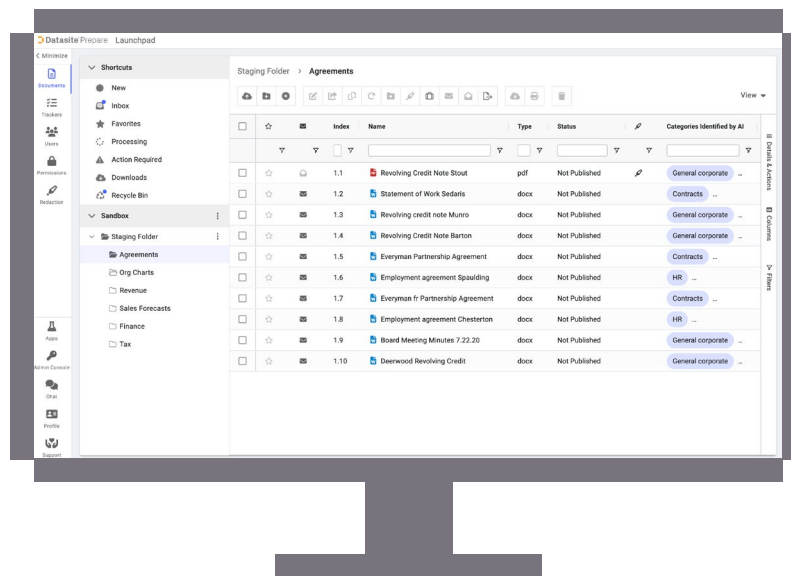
Datasite Prepare Launchpad

< Minimize
Documents
Trackers
Users
Permissions
Redaction
Apps
Admin Console
Chat
Profile
Support

Shortcuts
New
Inbox
Favorites
Processing
Action Required
Downloads
Recycle Bin
Sandbox
Staging Folder
Agreements
Org Charts
Revenue
Sales Forecasts
Finance
Tax

Staging Folder > Agreements

View

| | | | Index | Name | Type | Status | | Categories Identified by AI |
|---|---|---|---|---|---|---|---|---|
| | | | 1.1 | Revolving Credit Note Stout | pdf | Not Published | | General corporate .. |
| | | | 1.2 | Statement of Work Sedaris | docx | Not Published | | Contracts .. |
| | | | 1.3 | Revolving credit note Munro | docx | Not Published | | General corporate .. |
| | | | 1.4 | Revolving Credit Note Barton | docx | Not Published | | General corporate .. |
| | | | 1.5 | Everyman Partnership Agreement | docx | Not Published | | Contracts .. |
| | | | 1.6 | Employment agreement Spaulding | docx | Not Published | | HR .. |
| | | | 1.7 | Everyman fr Partnership Agreement | docx | Not Published | | Contracts .. |
| | | | 1.8 | Employment agreement Chesterton | docx | Not Published | | HR .. |
| | | | 1.9 | Board Meeting Minutes 7.22.20 | docx | Not Published | | General corporate .. |
| | | | 1.10 | Deerwood Revolving Credit | docx | Not Published | | General corporate .. |

Details & Actions
Columns
Filters